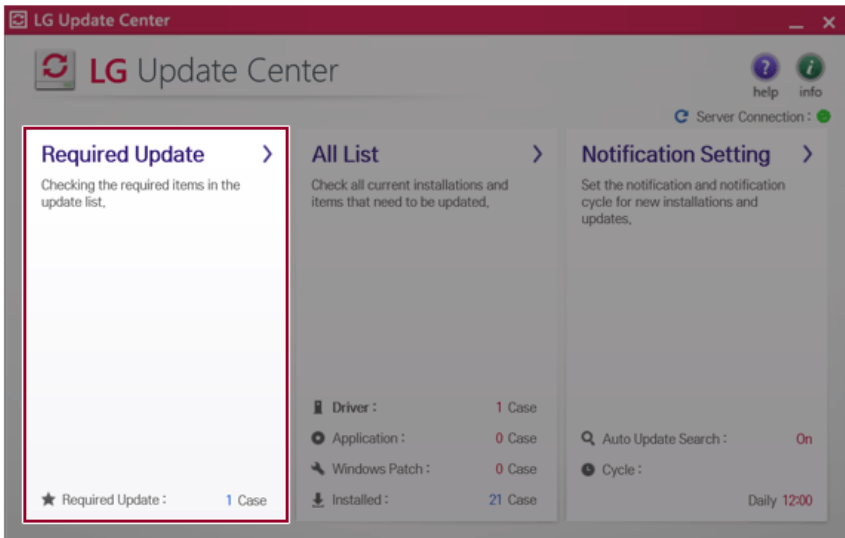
LG Update Center

LG Update Center

help info

Server Connection :

Required Update

Checking the required items in the update list,

Required Update : 1 Case

All List

Check all current installations and items that need to be updated,

Driver : 1 Case

Application : 0 Case

Windows Patch : 0 Case

Installed : 21 Case

Notification Setting

Set the notification and notification cycle for new installations and updates,

Auto Update Search : On

Cycle :

Daily 12:00